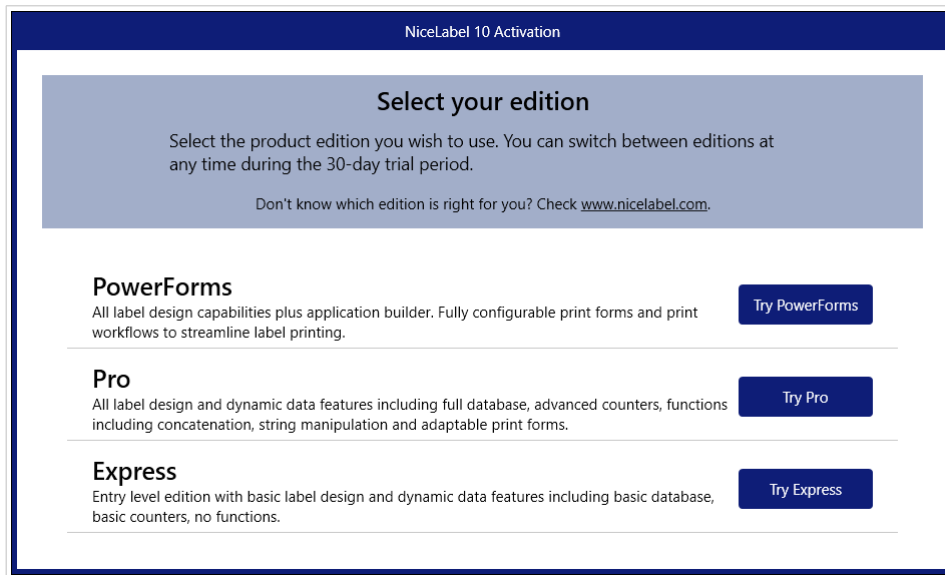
NiceLabel 10 Activation

Select your edition

Select the product edition you wish to use. You can switch between editions at any time during the 30-day trial period.

Don't know which edition is right for you? Check www.nicelabel.com.

PowerForms
All label design capabilities plus application builder. Fully configurable print forms and print workflows to streamline label printing.

Try PowerForms

Pro
All label design and dynamic data features including full database, advanced counters, functions including concatenation, string manipulation and adaptable print forms.

Try Pro

Express
Entry level edition with basic label design and dynamic data features including basic database, basic counters, no functions.

Try Express